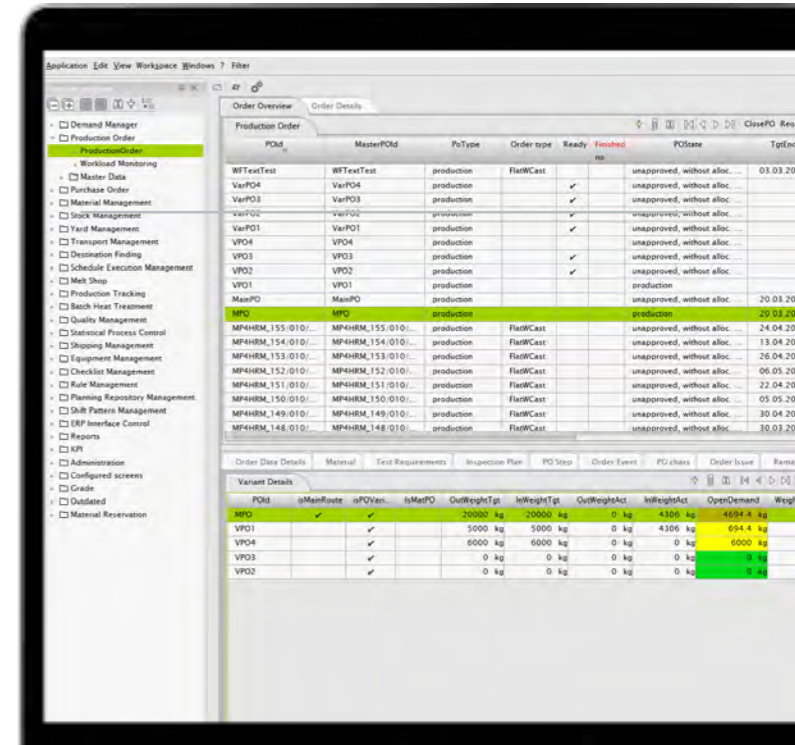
Application Edit View Workspace Windows ? Filter

Demand Manager
Production Order
ProductionOrder
Workload Monitoring
Master Data
Purchase Order
Material Management
Stock Management
Yard Management
Transport Management
Destination Finding
Schedule Execution Management
Melt Shop
Production Tracking
Batch Heat Treatment
Quality Management
Statistical Process Control
Shipping Management
Equipment Management
Checklist Management
Rule Management
Planning Repository Management
Shift Pattern Management
ERP Interface Control
Reports
KPI
Administration
Configured screens
Grade
Outdated
Material Reservation

Order Overview | Order Details

Production Order

ClosePO Re

| POId | MasterPOId | PoType | Order type | Ready | Finished | POState | TgtEn |
|---|---|---|---|---|---|---|---|
| WFTextTest | WFTextTest | production | FlatWCast | | | unapproved, without alloc... | 03.03.20 |
| VarPO4 | VarPO4 | production | | ✓ | | unapproved, without alloc... | |
| VarPO3 | VarPO3 | production | | ✓ | | unapproved, without alloc... | |
| VarPO2 | VarPO2 | production | | ✓ | | unapproved, without alloc... | |
| VarPO1 | VarPO1 | production | | ✓ | | unapproved, without alloc... | |
| VPO4 | VPO4 | production | | | | unapproved, without alloc... | |
| VPO3 | VPO3 | production | | ✓ | | unapproved, without alloc... | |
| VPO2 | VPO2 | production | | ✓ | | unapproved, without alloc... | |
| VPO1 | VPO1 | production | | | | production | |
| MainPO | MainPO | production | | | | unapproved, without alloc... | 20.03.20 |
| MPO | MPO | production | | | | production | 20.03.20 |
| MP4HRM_155/010/... | MP4HRM_155/010/... | production | FlatWCast | | | unapproved, without alloc... | 24.04.20 |
| MP4HRM_154/010/... | MP4HRM_154/010/... | production | FlatWCast | | | unapproved, without alloc... | 13.04.20 |
| MP4HRM_153/010/... | MP4HRM_153/010/... | production | FlatWCast | | | unapproved, without alloc... | 26.04.20 |
| MP4HRM_152/010/... | MP4HRM_152/010/... | production | FlatWCast | | | unapproved, without alloc... | 06.05.20 |
| MP4HRM_151/010/... | MP4HRM_151/010/... | production | FlatWCast | | | unapproved, without alloc... | 22.04.20 |
| MP4HRM_150/010/... | MP4HRM_150/010/... | production | FlatWCast | | | unapproved, without alloc... | 05.05.20 |
| MP4HRM_149/010/... | MP4HRM_149/010/... | production | FlatWCast | | | unapproved, without alloc... | 30.04.20 |
| MP4HRM_148/010/... | MP4HRM_148/010/... | production | FlatWCast | | | unapproved, without alloc... | 30.03.20 |

Order Data Details | Material | Test Requirements | Inspection Plan | PO Step | Order Event | PO chars | Order Issue | Rema

Variant Details

| POId | isMainRoute | isPOVari... | isMatPO | OutWeightTgt | InWeightTgt | OutWeightAct | InWeightAct | OpenDemand | Weig |
|---|---|---|---|---|---|---|---|---|---|
| MPO | ✓ | ✓ | | 20000 kg | 20000 kg | 0 kg | 4306 kg | 4694.4 kg | |
| VPO1 | | ✓ | | 5000 kg | 5000 kg | 0 kg | 4306 kg | 694.4 kg | |
| VPO4 | | ✓ | | 6000 kg | 6000 kg | 0 kg | 0 kg | 6000 kg | |
| VPO3 | | ✓ | | 0 kg | 0 kg | 0 kg | 0 kg | 0 kg | |
| VPO2 | | ✓ | | 0 kg | 0 kg | 0 kg | 0 kg | 0 kg | |